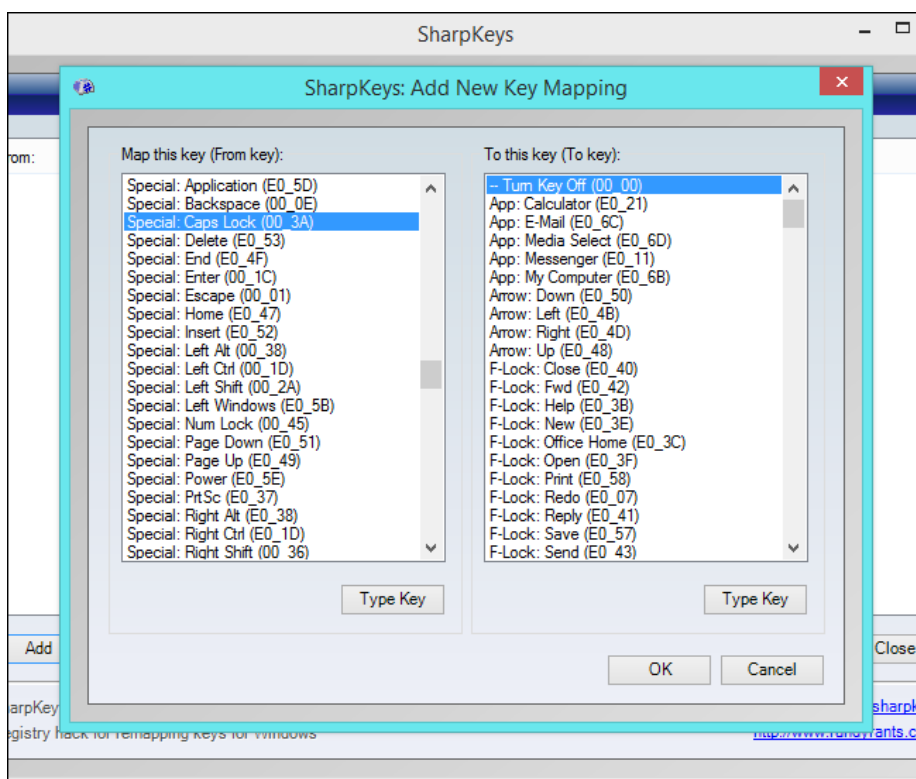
SharpKeys

rom:

Add

Close

arpKey

egistry hack for remapping keys for Windows

sharpk

http://www.randyrants.c

SharpKeys: Add New Key Mapping

Map this key (From key):

Special: Application (E0_5D)
Special: Backspace (00_0E)
Special: Caps Lock (00_3A)
Special: Delete (E0_53)
Special: End (E0_4F)
Special: Enter (00_1C)
Special: Escape (00_01)
Special: Home (E0_47)
Special: Insert (E0_52)
Special: Left Alt (00_38)
Special: Left Ctrl (00_1D)
Special: Left Shift (00_2A)
Special: Left Windows (E0_5B)
Special: Num Lock (00_45)
Special: Page Down (E0_51)
Special: Page Up (E0_49)
Special: Power (E0_5E)
Special: PrtSc (E0_37)
Special: Right Alt (E0_38)
Special: Right Ctrl (E0_1D)
Special: Right Shift (00_36)

Type Key

To this key (To key):

-- Turn Key Off (00_00)
App: Calculator (E0_21)
App: E-Mail (E0_6C)
App: Media Select (E0_6D)
App: Messenger (E0_11)
App: My Computer (E0_6B)
Arrow: Down (E0_50)
Arrow: Left (E0_4B)
Arrow: Right (E0_4D)
Arrow: Up (E0_48)
F-Lock: Close (E0_40)
F-Lock: Fwd (E0_42)
F-Lock: Help (E0_3B)
F-Lock: New (E0_3E)
F-Lock: Office Home (E0_3C)
F-Lock: Open (E0_3F)
F-Lock: Print (E0_58)
F-Lock: Redo (E0_07)
F-Lock: Reply (E0_41)
F-Lock: Save (E0_57)
F-Lock: Send (E0_43)

Type Key

OK

Cancel